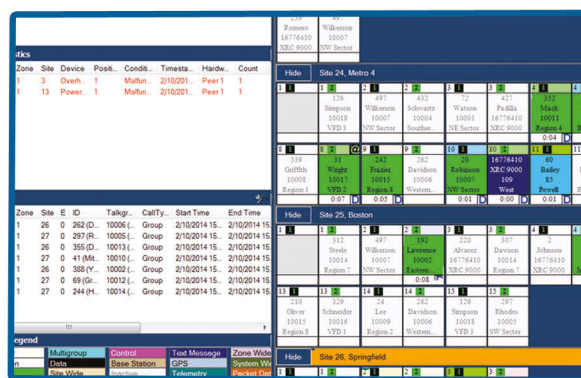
stics

| Zone | Site | Device | Positi... | Conditi... | Timesta... | Hardw... | Count |
|---|---|---|---|---|---|---|---|
| 1 | 3 | Overh... | | Malfun... | 2/10/201... | Peer 1 | 1 |
| 1 | 13 | Power... | | Malfun... | 2/10/201... | Peer 1 | 1 |

| Zone | Site | E | ID | Talkgr... | CallTy... | Start Time | End Time |
|---|---|---|---|---|---|---|---|
| 1 | 26 | 0 | 262 (D... | 10006 (... | Group | 2/10/2014 15... | 2/10/2014 15... |
| 1 | 27 | 0 | 297 (R... | 10015 (... | Group | 2/10/2014 15... | 2/10/2014 15... |
| 1 | 26 | 0 | 355 (D... | 10013 (... | Group | 2/10/2014 15... | 2/10/2014 15... |
| 1 | 27 | 0 | 41 (Mit... | 10010 (... | Group | 2/10/2014 15... | 2/10/2014 15... |
| 1 | 26 | 0 | 388 (Y... | 10002 (... | Group | 2/10/2014 15... | 2/10/2014 15... |
| 1 | 27 | 0 | 69 (Gr... | 10012 (... | Group | 2/10/2014 15... | 2/10/2014 15... |
| 1 | 27 | 0 | 244 (H... | 10015 (... | Group | 2/10/2014 15... | 2/10/2014 15... |

egend

Multigroup | Control | Text Message | Zone Wide
n | Data | Base Station | GPS | System Wide
Site Wide | Inactive | Telemetry | Packet Dat

239 Romero 16776410 XRC 9000
259 Wilkerson 10007 NW Sector

Hide | Site 24, Metro 4

1 | 1 | 2 136 Simpson 10018 VFD 3 | 2 497 Wilkerson 10007 NW Sector | 2 432 Schuetze 10011 Souther... | 3 72 Watson 10001 NE Sector | 3 427 Padilla 16776410 XRC 9000 | 4 352 Mack 10011 Region 4 0:04
5 339 Griffith 10008 Region 1 | 31 Wright 10017 VFD 2 0:01 | 242 Frazier 10015 Region 5 | 282 Davidson 10006 Western... | 20 Robinson 10007 NW Sector 0:01 | 16776410 XRC 9000 109 West | 60 Bailey 85 Powell 0:01

Hide | Site 25, Boston

1 | 1 | 2 312 Steele 10014 Region 7 | 2 497 Wilkerson 10007 NW Sector | 2 192 Lawrence 10002 Eastern... 0:08 | 3 220 Alvarez 16776410 XRC 9000 | 3 307 Davison 10015 Region 5 | 4 2 Johnson 16776410 XRC 9000
13 210 Oliver 10015 Region 5 | 13 329 Schneider 10018 VFD 3 | 14 24 Lee 10009 Region 2 | 14 282 Davidson 10006 Western... | 15 136 Simpson 10018 VFD 3 | 15 297 Rhodes 10015 Region 5

Hide | Site 26, Springfield